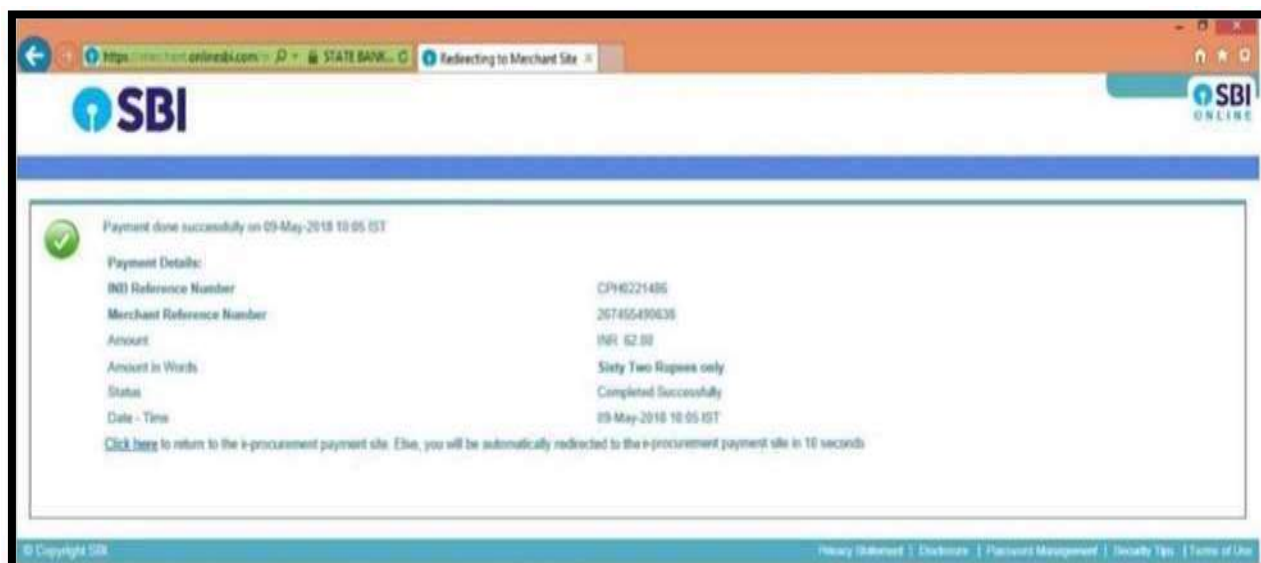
https://merchant.onlinesbi.com STATE BANK... Redirecting to Merchant Site

SBI

SBI ONLINE

Payment done successfully on 09-May-2018 10:05 IST

| Payment Details: | |
|---|---|
| INB Reference Number | CPH0221486 |
| Merchant Reference Number | 267455490636 |
| Amount | INR 62.00 |
| Amount in Words | Sixty Two Rupees only |
| Status | Completed Successfully |
| Date - Time | 09-May-2018 10:05 IST |

Click here to return to the e-procurement payment site. Else, you will be automatically redirected to the e-procurement payment site in 10 seconds

© Copyright SBI

Privacy Statement | Disclosure | Password Management | Security Tips | Terms of Use